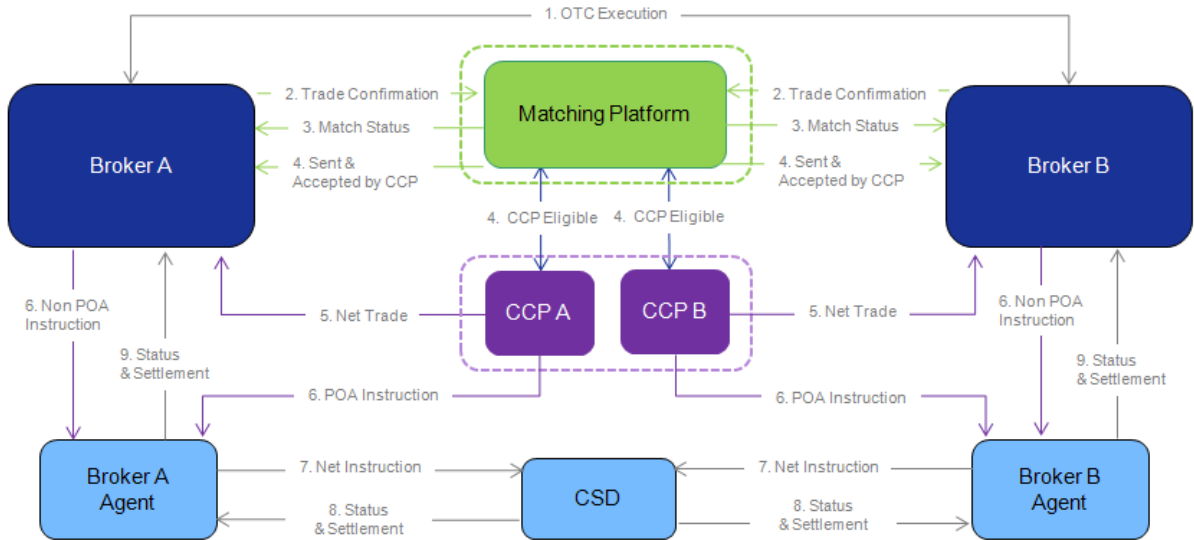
1. OTC Execution

2. Trade Confirmation

Matching Platform

2. Trade Confirmation

3. Match Status

3. Match Status

Broker A

4. Sent & Accepted by CCP

4. Sent & Accepted by CCP

Broker B

4. CCP Eligible

4. CCP Eligible

6. Non POA Instruction

5. Net Trade

CCP A

CCP B

5. Net Trade

6. Non POA Instruction

9. Status & Settlement

9. Status & Settlement

6. POA Instruction

6. POA Instruction

Broker A Agent

7. Net Instruction

CSD

7. Net Instruction

Broker B Agent

8. Status & Settlement

8. Status & Settlement